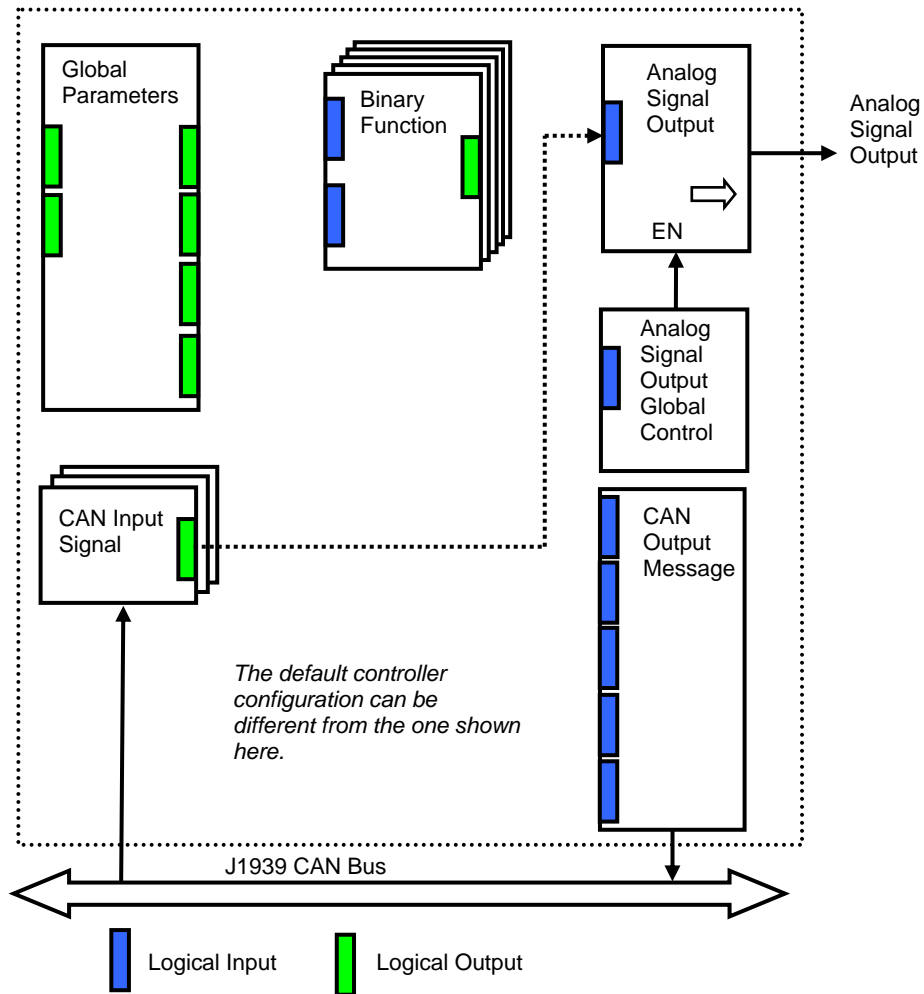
Global Parameters

Binary Function

Analog Signal Output

EN

Analog Signal Output

Analog Signal Output Global Control

CAN Input Signal

CAN Output Message

*The default controller configuration can be different from the one shown here.*

J1939 CAN Bus

Logical Input

Logical Output